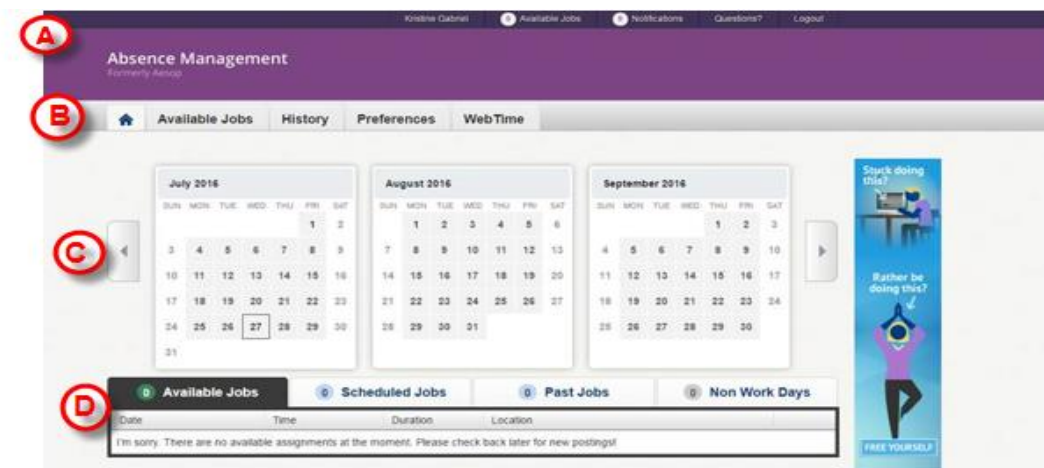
A

Kristine Gabriel 0 Available Jobs 0 Notifications Questions? Logout

Absence Management
Formerly Aesop

B

Available Jobs History Preferences WebTime

C

July 2016

| SUN | MON | TUE | WED | THU | FRI | SAT |
|---|---|---|---|---|---|---|
| | | | | | 1 | 2 |
| 3 | 4 | 5 | 6 | 7 | 8 | 9 |
| 10 | 11 | 12 | 13 | 14 | 15 | 16 |
| 17 | 18 | 19 | 20 | 21 | 22 | 23 |
| 24 | 25 | 26 | 27 | 28 | 29 | 30 |
| 31 | | | | | | |

August 2016

| SUN | MON | TUE | WED | THU | FRI | SAT |
|---|---|---|---|---|---|---|
| | 1 | 2 | 3 | 4 | 5 | 6 |
| 7 | 8 | 9 | 10 | 11 | 12 | 13 |
| 14 | 15 | 16 | 17 | 18 | 19 | 20 |
| 21 | 22 | 23 | 24 | 25 | 26 | 27 |
| 28 | 29 | 30 | 31 | | | |

September 2016

| SUN | MON | TUE | WED | THU | FRI | SAT |
|---|---|---|---|---|---|---|
| | | | | 1 | 2 | 3 |
| 4 | 5 | 6 | 7 | 8 | 9 | 10 |
| 11 | 12 | 13 | 14 | 15 | 16 | 17 |
| 18 | 19 | 20 | 21 | 22 | 23 | 24 |
| 25 | 26 | 27 | 28 | 29 | 30 | |

Stuck doing this?

Rather be doing this?

FREE YOURSELF

D

0 Available Jobs 0 Scheduled Jobs 0 Past Jobs 0 Non Work Days

| Date | Time | Duration | Location |
|---|---|---|---|

I'm sorry. There are no available assignments at the moment. Please check back later for new postings!